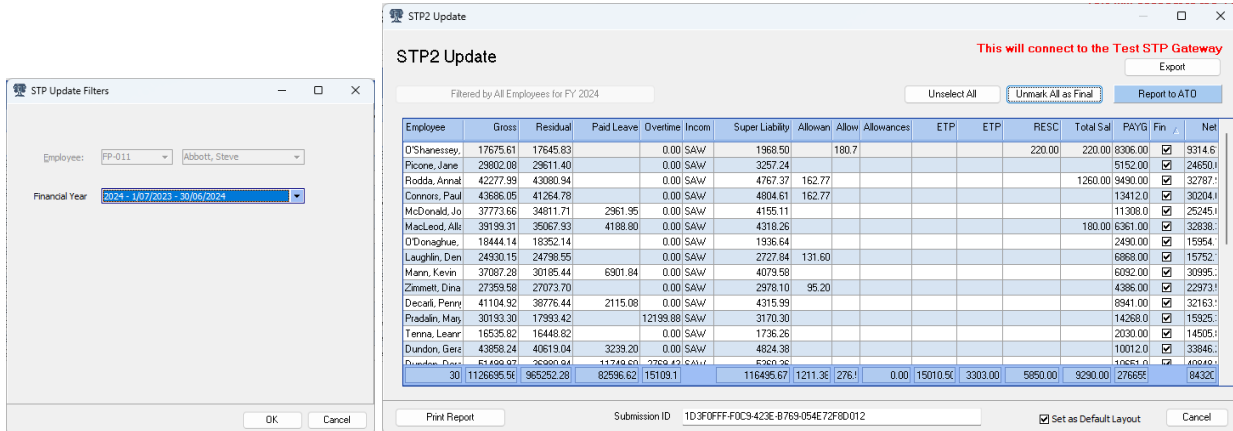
STP Update Filters

Employee: FP-011 Abbott, Steve

Financial Year 2024 - 1/07/2023 - 30/06/2024

OK Cancel

STP2 Update

STP2 Update

This will connect to the Test STP Gateway

Export

Filtered by All Employees for FY 2024

Unselect All Unmark All as Final Report to ATO

| Employee | Gross | Residual | Paid Leave | Overtime | Incom | Super Liability | Allowan | Allow | Allowances | ETP | ETP | RESC | Total Sal | PAYG | Fin | Net |
|---|---|---|---|---|---|---|---|---|---|---|---|---|---|---|---|---|
| O'Shanessey, | 17675.61 | 17645.83 | | 0.00 | SAW | 1968.50 | | 180.7 | | | | 220.00 | 220.00 | 8306.00 | ☑ | 9314.6 |
| Picone, Jane | 29802.08 | 29611.40 | | 0.00 | SAW | 3257.24 | | | | | | | | 5152.00 | ☑ | 24650. |
| Rodda, Annat | 42277.99 | 43080.94 | | 0.00 | SAW | 4767.37 | 162.77 | | | | | | 1260.00 | 9490.00 | ☑ | 32787. |
| Connors, Paul | 43686.05 | 41264.78 | | 0.00 | SAW | 4804.61 | 162.77 | | | | | | | 13412.0 | ☑ | 30204. |
| McDonald, Jo | 37773.66 | 34811.71 | 2961.95 | 0.00 | SAW | 4155.11 | | | | | | | | 11308.0 | ☑ | 25245. |
| MacLeod, Alla | 39199.31 | 35067.93 | 4188.80 | 0.00 | SAW | 4318.26 | | | | | | | 180.00 | 6361.00 | ☑ | 32838. |
| O'Donaghue, | 18444.14 | 18352.14 | | 0.00 | SAW | 1936.64 | | | | | | | | 2490.00 | ☑ | 15954. |
| Laughlin, Den | 24930.15 | 24798.55 | | 0.00 | SAW | 2727.84 | 131.60 | | | | | | | 6868.00 | ☑ | 15752. |
| Mann, Kevin | 37087.28 | 30185.44 | 6901.84 | 0.00 | SAW | 4079.58 | | | | | | | | 6092.00 | ☑ | 30995. |
| Zimmett, Dina | 27359.58 | 27073.70 | | 0.00 | SAW | 2978.10 | 95.20 | | | | | | | 4386.00 | ☑ | 22973. |
| Decarli, Penny | 41104.92 | 38776.44 | 2115.08 | 0.00 | SAW | 4315.99 | | | | | | | | 8941.00 | ☑ | 32163. |
| Pradalin, Mary | 30193.30 | 17993.42 | | 12199.88 | SAW | 3170.30 | | | | | | | | 14268.0 | ☑ | 15925. |
| Tenna, Leanr | 16535.82 | 16448.82 | | 0.00 | SAW | 1736.26 | | | | | | | | 2030.00 | ☑ | 14505. |
| Dundon, Gera | 43858.24 | 40619.04 | 3239.20 | 0.00 | SAW | 4824.38 | | | | | | | | 10012.0 | ☑ | 33846. |
| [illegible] | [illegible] | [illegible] | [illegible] | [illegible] | SAW | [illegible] | | | | | | | | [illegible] | ☑ | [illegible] |
| 30 | 1126695.5 | 965252.28 | 82596.62 | 15109.1 | | 116495.67 | 1211.3 | 276.5 | 0.00 | 15010.5 | 3303.00 | 5850.00 | 9290.00 | 27665 | | 84320 |

Print Report Submission ID 1D3F0FFF-F0C9-423E-B769-054E72F8D012 ☑ Set as Default Layout Cancel